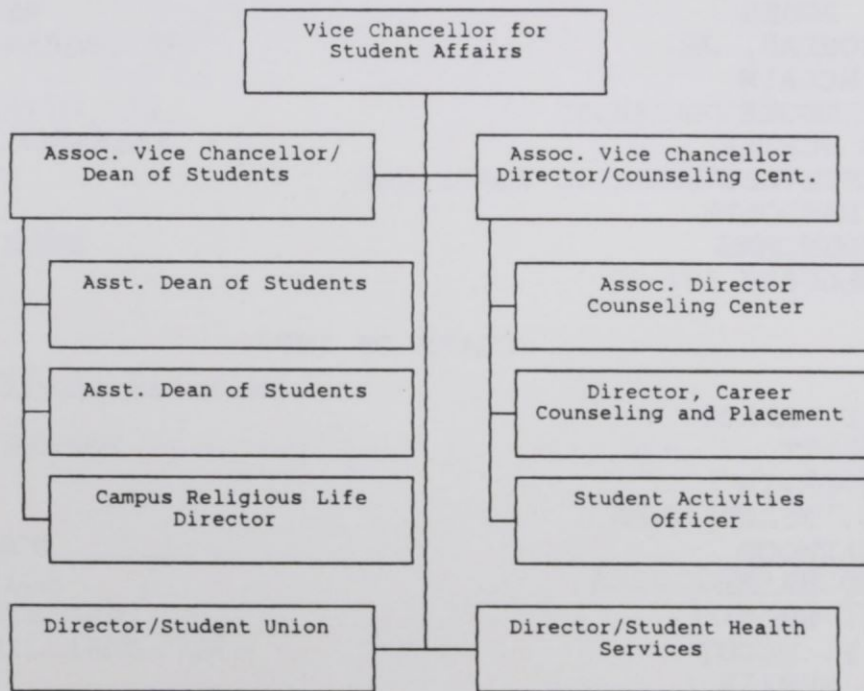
Vice Chancellor for Student Affairs

Assoc. Vice Chancellor/ Dean of Students

Assoc. Vice Chancellor Director/Counseling Cent.

Asst. Dean of Students

Asst. Dean of Students

Campus Religious Life Director

Assoc. Director Counseling Center

Director, Career Counseling and Placement

Student Activities Officer

Director/Student Union

Director/Student Health Services